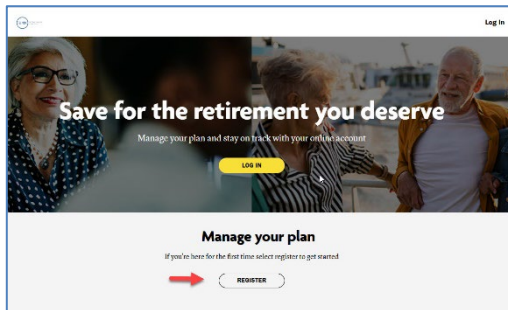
Log In

Save for the retirement you deserve

Manage your plan and stay on track with your online account

LOG IN

Manage your plan

If you're here for the first time select register to get started

REGISTER